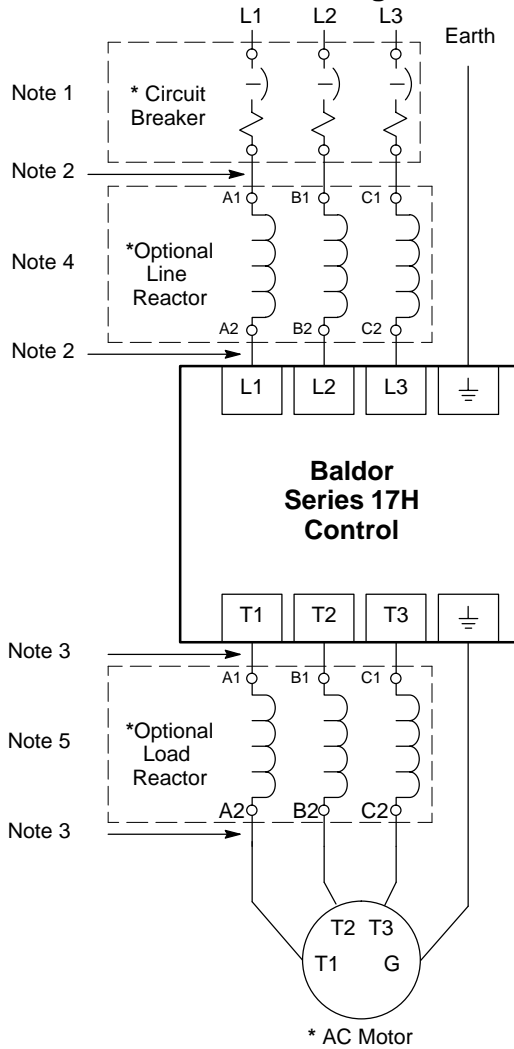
L1 L2 L3
Earth

Note 1
* Circuit Breaker

Note 2
A1 B1 C1

Note 4
*Optional Line Reactor

A2 B2 C2
Note 2

L1 L2 L3

Baldor Series 17H Control

T1 T2 T3

Note 3
A1 B1 C1

Note 5
*Optional Load Reactor

A2 B2 C2
Note 3

T2 T3
T1 G

* AC Motor